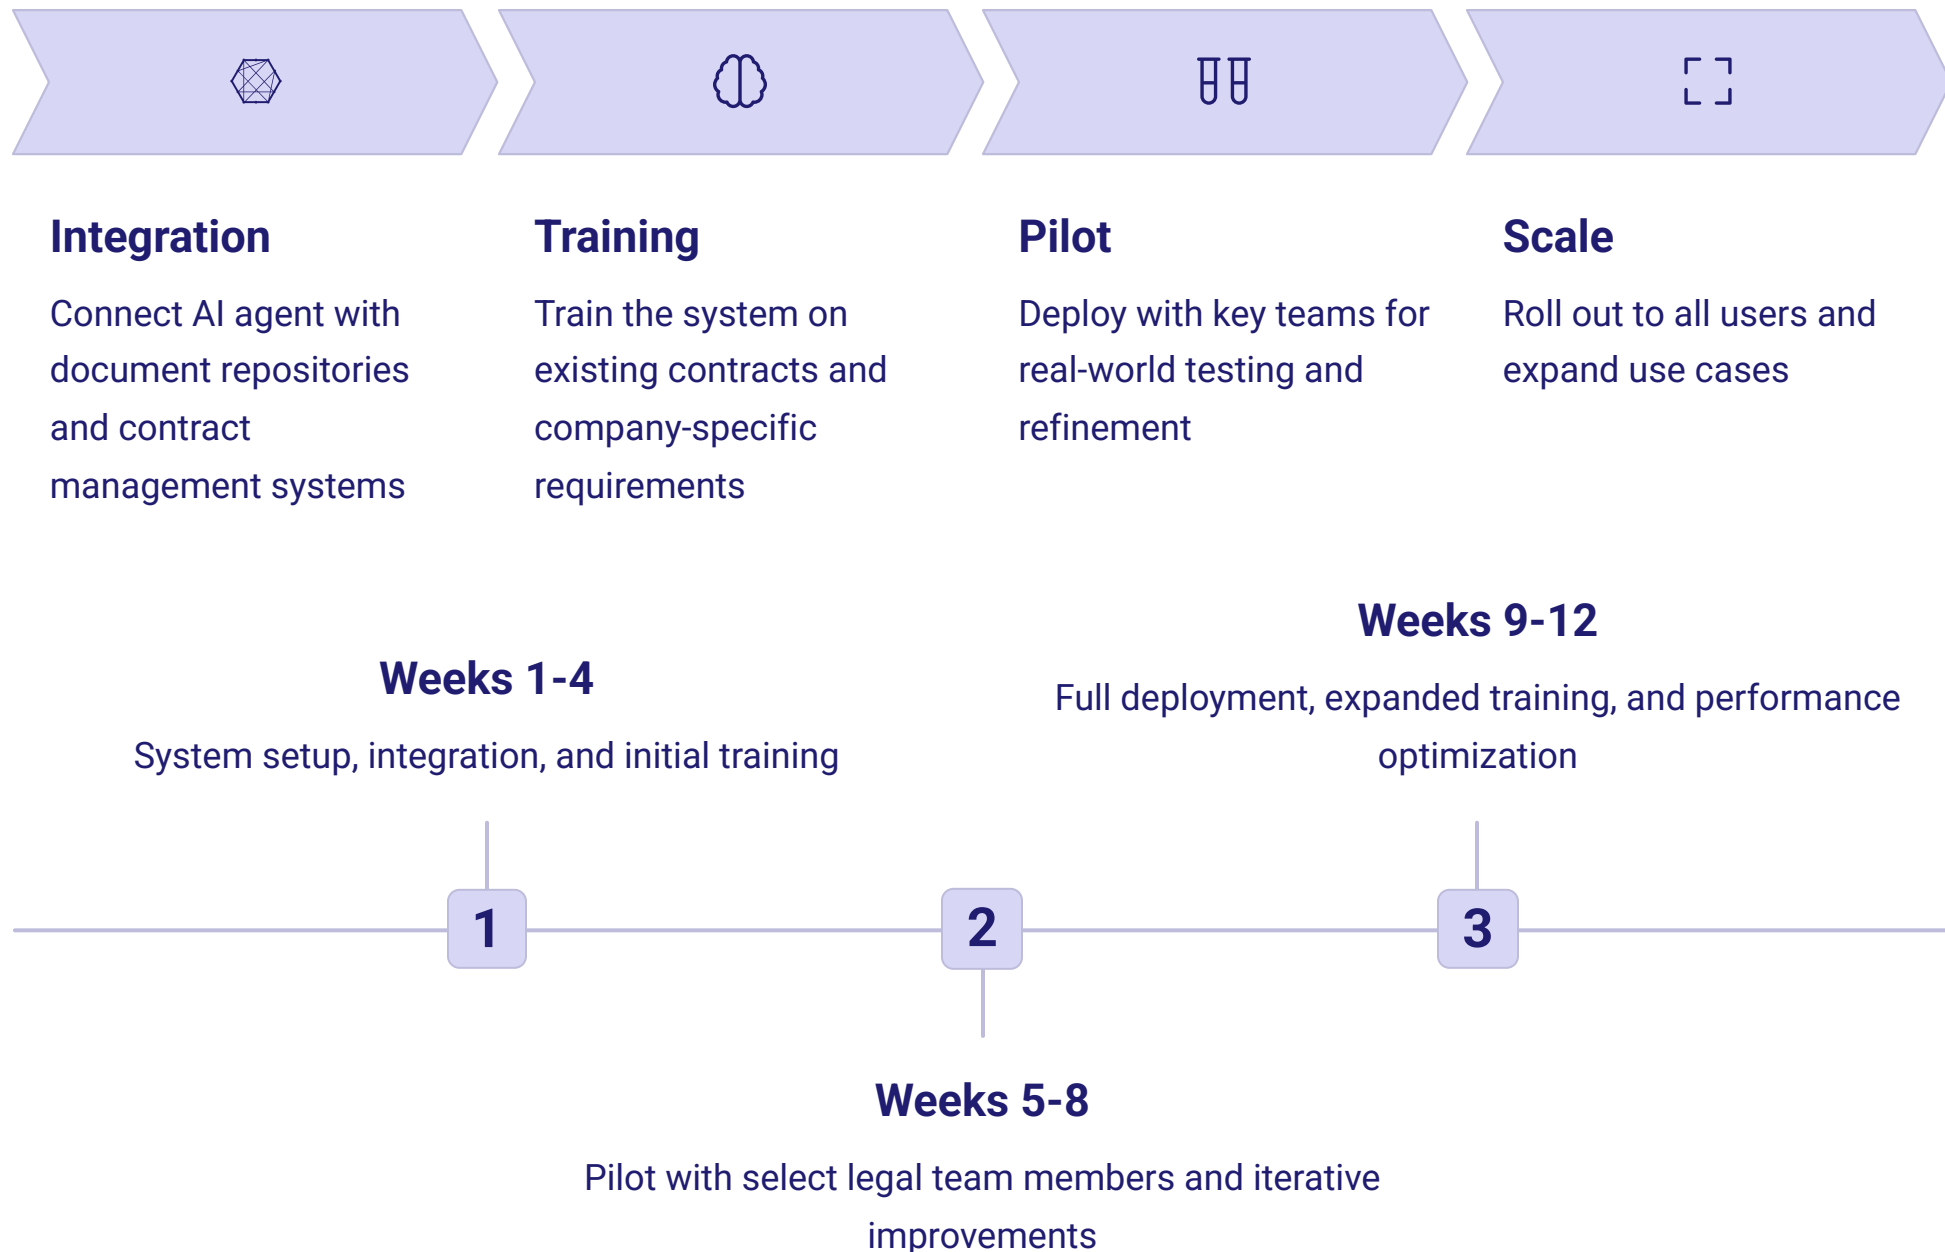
Integration

Connect AI agent with document repositories and contract management systems

Training

Train the system on existing contracts and company-specific requirements

Pilot

Deploy with key teams for real-world testing and refinement

Scale

Roll out to all users and expand use cases

Weeks 1-4

System setup, integration, and initial training

Weeks 9-12

Full deployment, expanded training, and performance optimization

1

2

3

Weeks 5-8

Pilot with select legal team members and iterative improvements